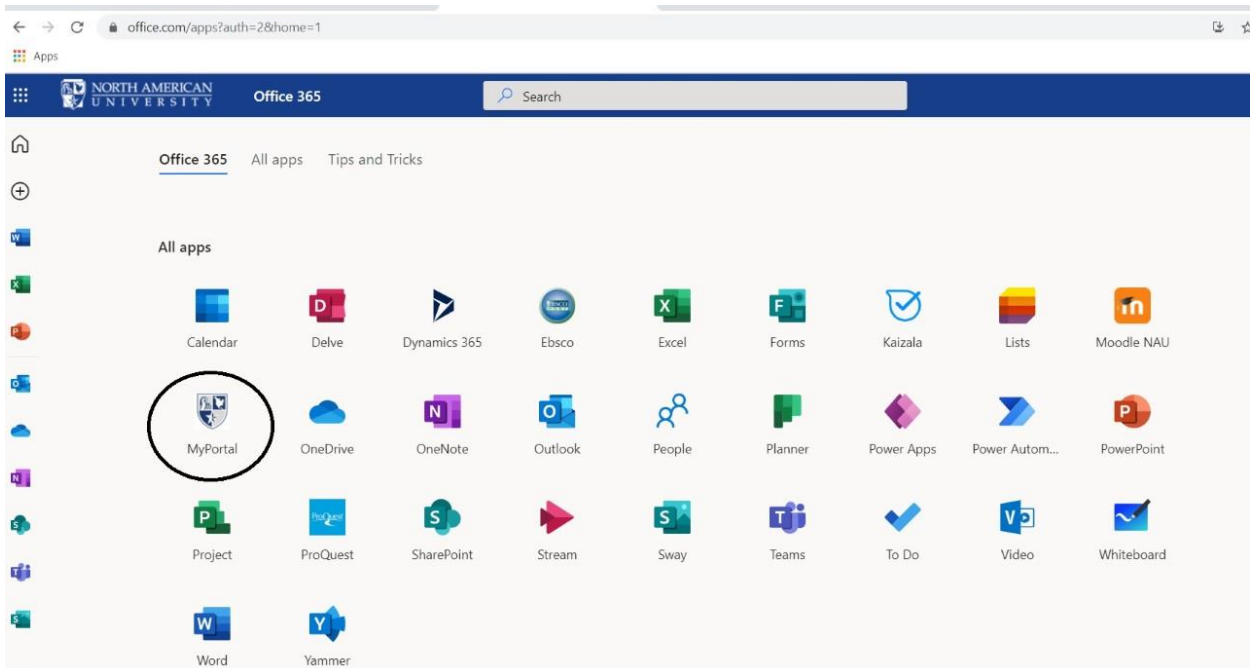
office.com/apps?auth=2&home=1

Apps

NORTH AMERICAN UNIVERSITY

Office 365

Search

Office 365 All apps Tips and Tricks

All apps

Calendar
Delve
Dynamics 365
Ebsco
Excel
Forms
Kaizala
Lists
Moodle NAU

MyPortal
OneDrive
OneNote
Outlook
People
Planner
Power Apps
Power Autom...
PowerPoint

Project
ProQuest
SharePoint
Stream
Sway
Teams
To Do
Video
Whiteboard

Word
Yammer